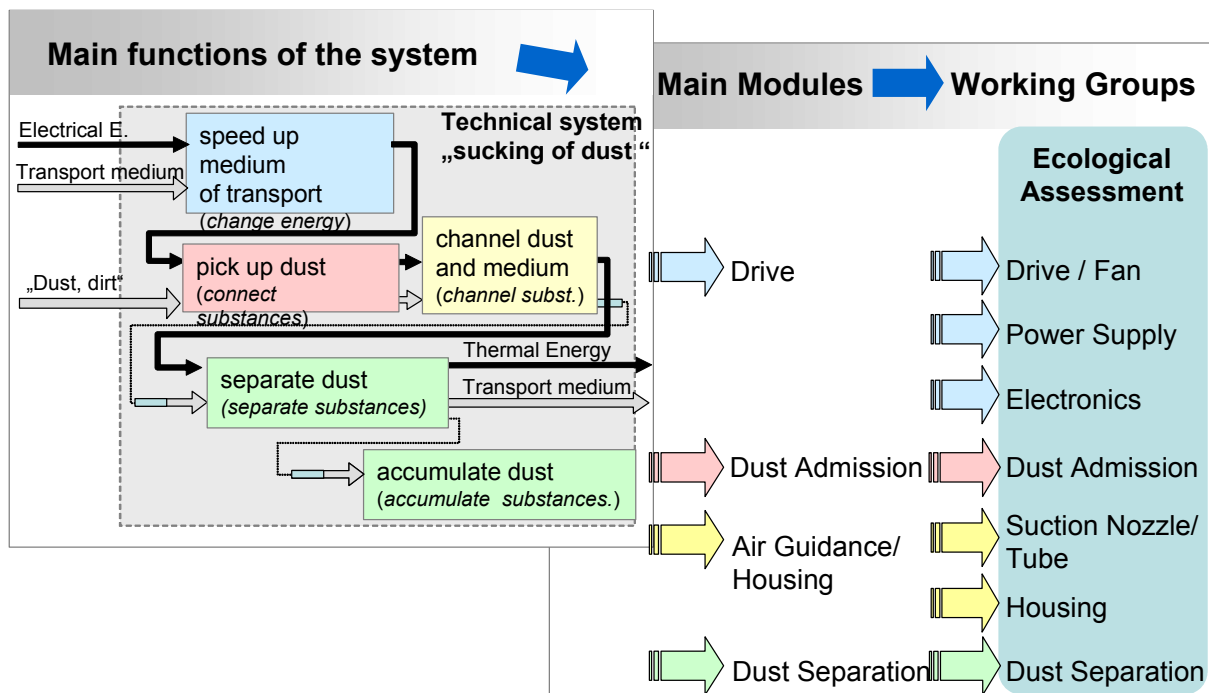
Main functions of the system

Main Modules Working Groups

Technical system „sucking of dust"

Electrical E.

Transport medium

speed up medium of transport (change energy)

„Dust, dirt"

pick up dust (connect substances)

channel dust and medium (channel subst.)

Thermal Energy

separate dust (separate substances)

Transport medium

accumulate dust (accumulate substances.)

Drive

Dust Admission

Air Guidance/ Housing

Dust Separation

Ecological Assessment

Drive / Fan

Power Supply

Electronics

Dust Admission

Suction Nozzle/ Tube

Housing

Dust Separation